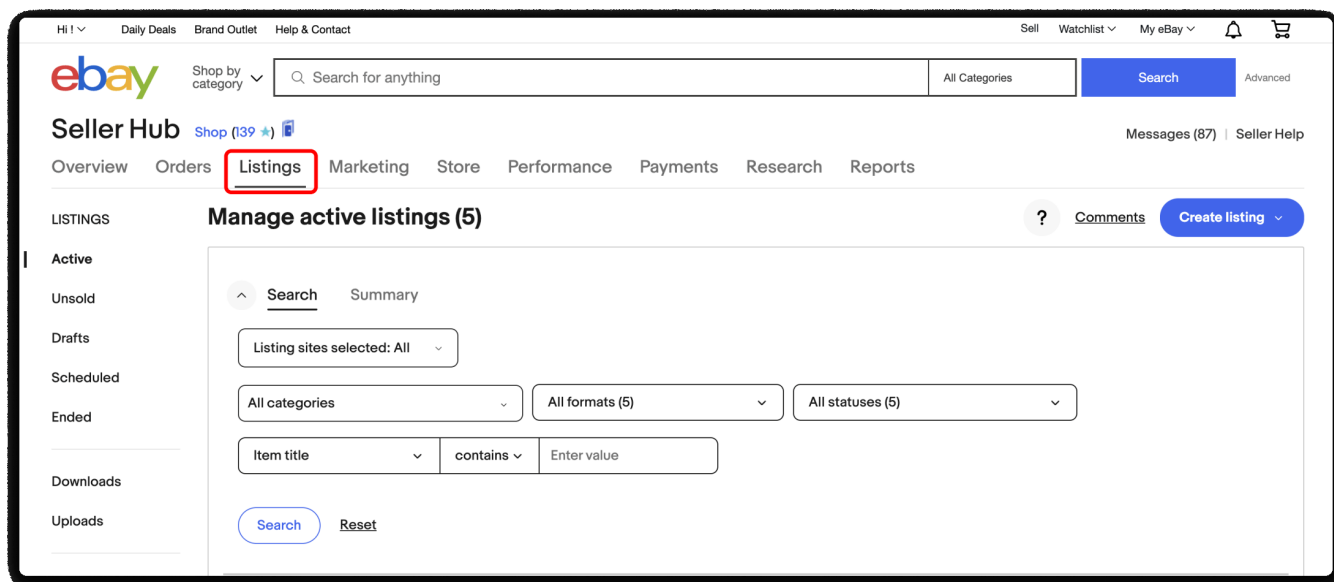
Hi ! Daily Deals Brand Outlet Help & Contact Sell Watchlist My eBay

ebay Shop by category Search for anything All Categories Search Advanced

Seller Hub Shop (139 ★) Messages (87) | Seller Help

Overview Orders Listings Marketing Store Performance Payments Research Reports

LISTINGS
Active
Unsold
Drafts
Scheduled
Ended

Downloads
Uploads

Manage active listings (5)

? Comments Create listing

Search Summary

Listing sites selected: All

All categories
All formats (5)
All statuses (5)

Item title
contains
Enter value

Search Reset